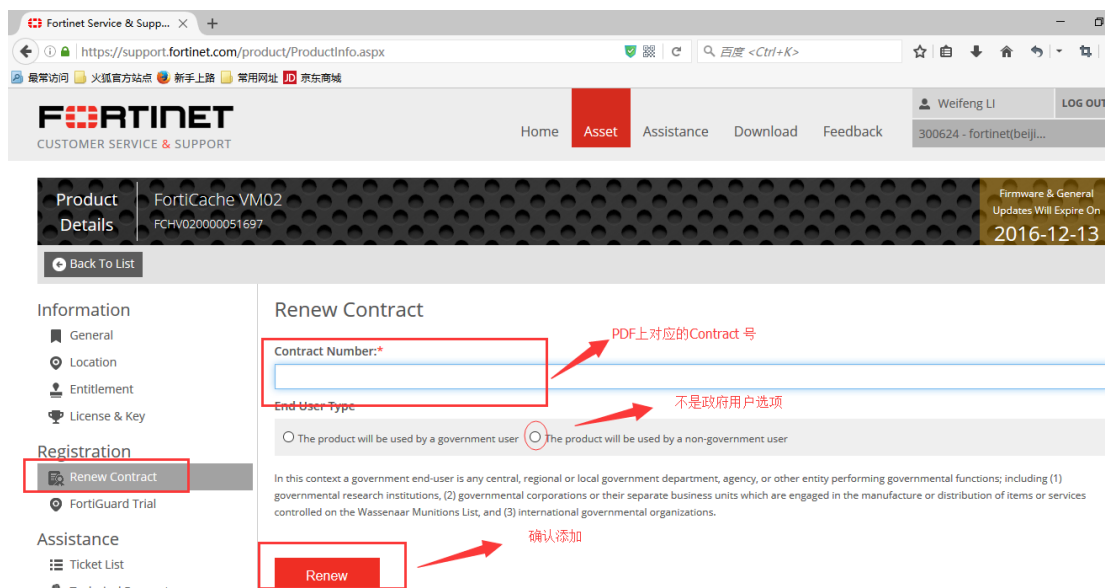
Fortinet Service & Supp...
https://support.fortinet.com/product/ProductInfo.aspx
百度 <Ctrl+K>
最常访问 火狐官方站点 新手上路 常用网址 京东商城

FORTINET
CUSTOMER SERVICE & SUPPORT
Home Asset Assistance Download Feedback
Weifeng LI LOG OUT
300624 - fortinet(beiji...

Product Details
FortiCache VM02
FCHV020000051697
Firmware & General Updates Will Expire On
2016-12-13

Back To List

Information
General
Location
Entitlement
License & Key
Registration
Renew Contract
FortiGuard Trial
Assistance
Ticket List

Renew Contract
Contract Number:*
PDF上对应的Contract 号
End User Type
不是政府用户选项
The product will be used by a government user
The product will be used by a non-government user

In this context a government end-user is any central, regional or local government department, agency, or other entity performing governmental functions; including (1) governmental research institutions, (2) governmental corporations or their separate business units which are engaged in the manufacture or distribution of items or services controlled on the Wassenaar Munitions List, and (3) international governmental organizations.

确认添加
Renew